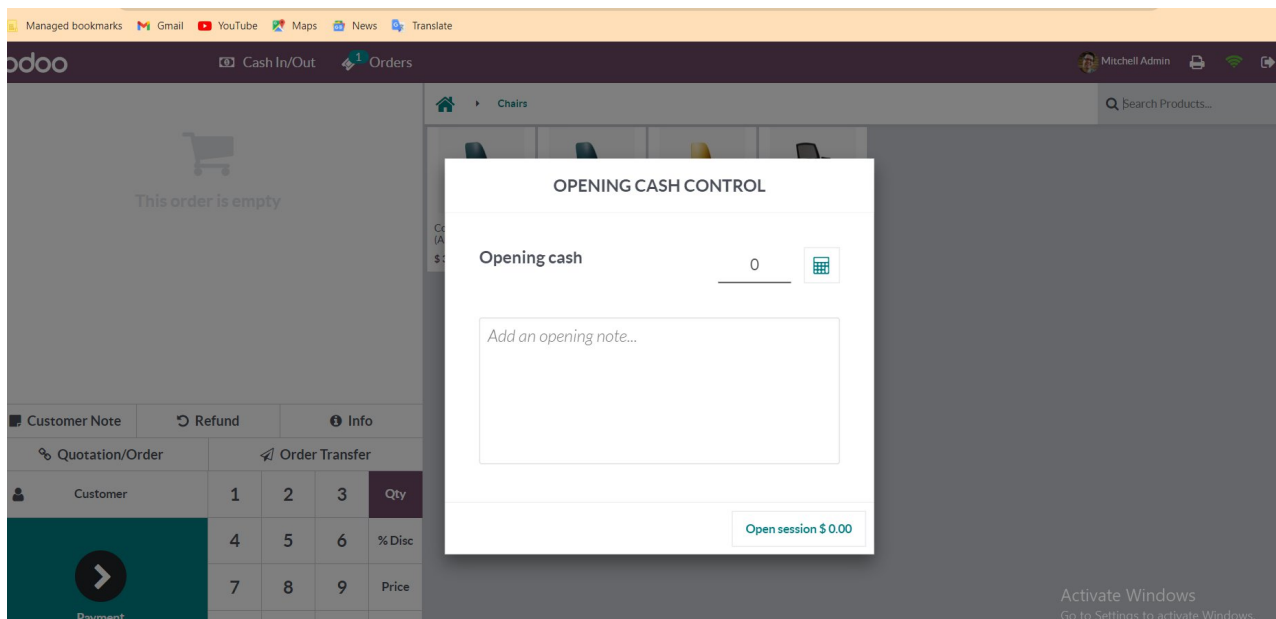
Managed bookmarks Gmail YouTube Maps News Translate

odoo Cash In/Out 1 Orders

Mitchell Admin

Chairs

Search Products...

This order is empty

Co (A $

OPENING CASH CONTROL

Opening cash 0

Add an opening note...

Open session $ 0.00

Customer Note Refund Info

Quotation/Order Order Transfer

| Customer | 1 | 2 | 3 | Qty |
|---|---|---|---|---|
| | 4 | 5 | 6 | % Disc |
| | 7 | 8 | 9 | Price |

Payment

Activate Windows
Go to Settings to activate Windows.